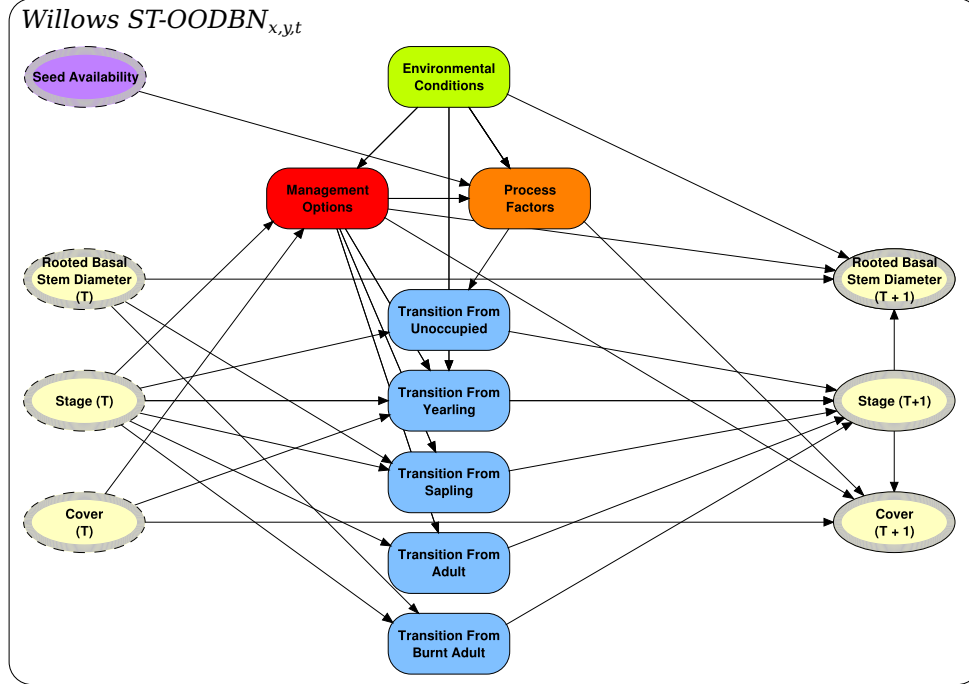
Willows ST-OODBN$_{x,y,t}$

Seed Availability

Environmental Conditions

Management Options

Process Factors

Rooted Basal Stem Diameter (T)

Rooted Basal Stem Diameter (T + 1)

Transition From Unoccupied

Stage (T)

Transition From Yearling

Stage (T+1)

Transition From Sapling

Cover (T)

Cover (T + 1)

Transition From Adult

Transition From Burnt Adult